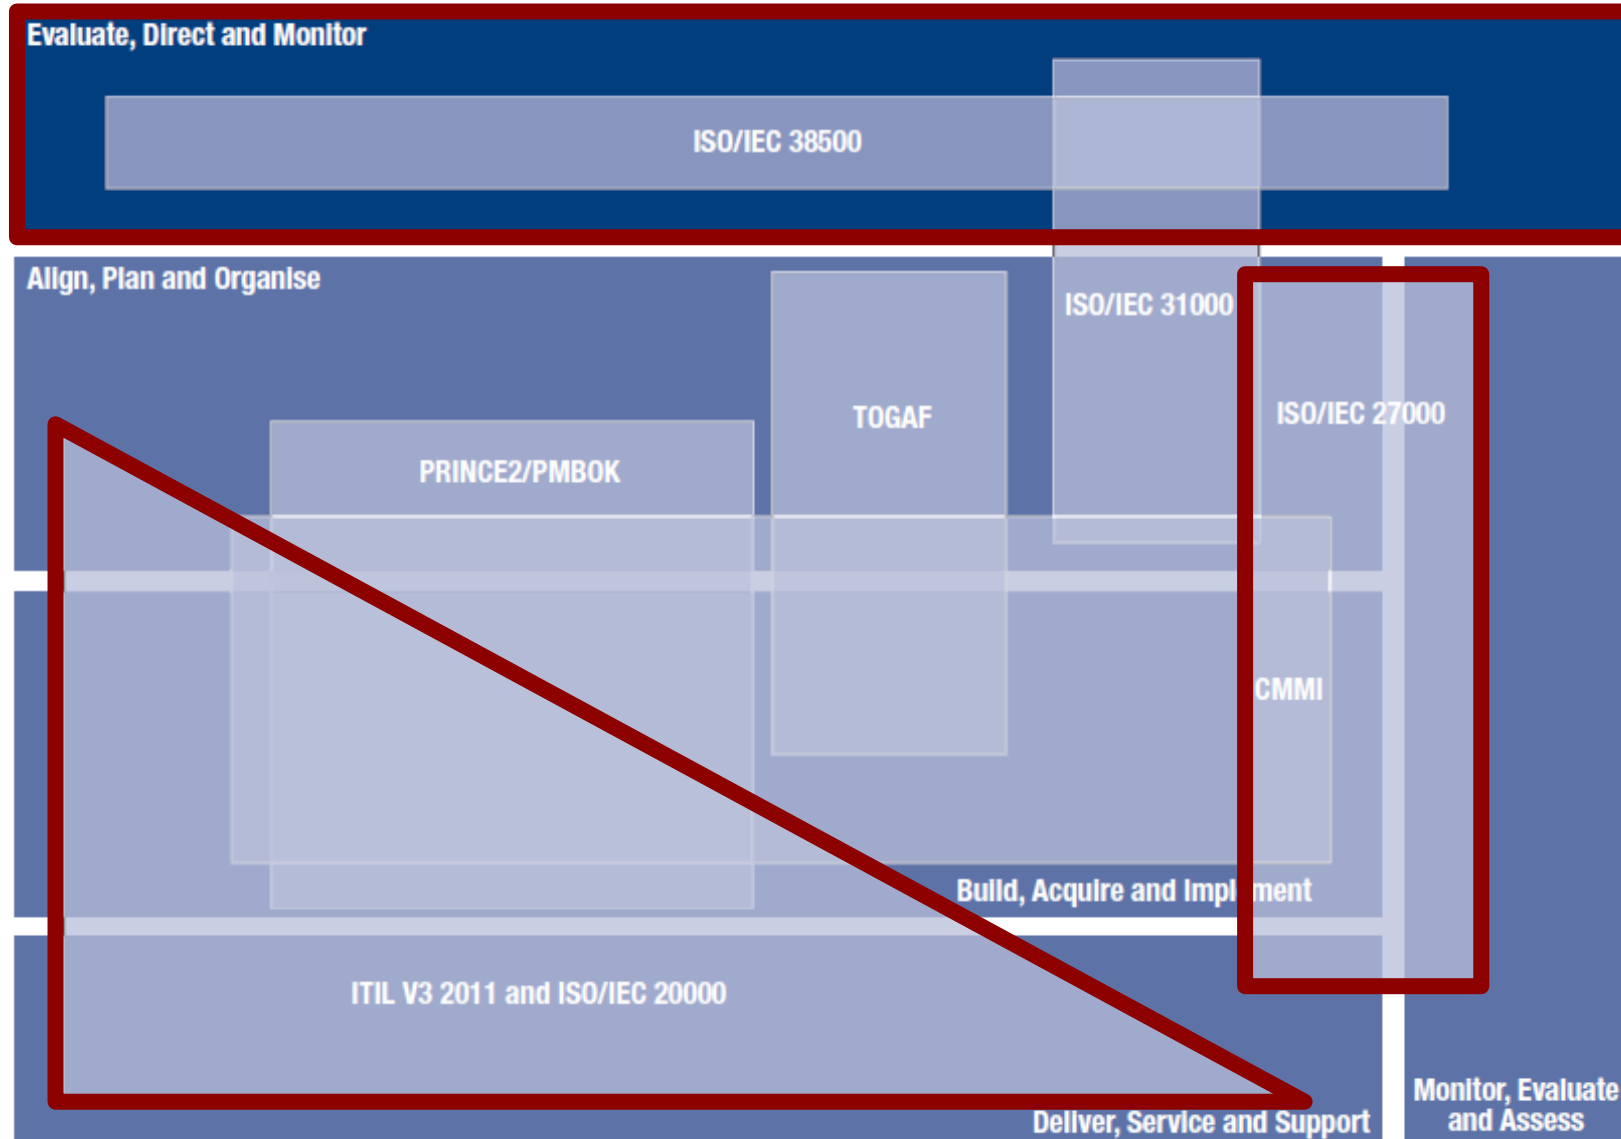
Evaluate, Direct and Monitor

ISO/IEC 38500

Align, Plan and Organise

ISO/IEC 31000

TOGAF

ISO/IEC 27000

PRINCE2/PMBOK

CMMI

Build, Acquire and Impl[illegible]ment

ITIL V3 2011 and ISO/IEC 20000

Monitor, Evaluate and Assess

Deliver, Service and Support